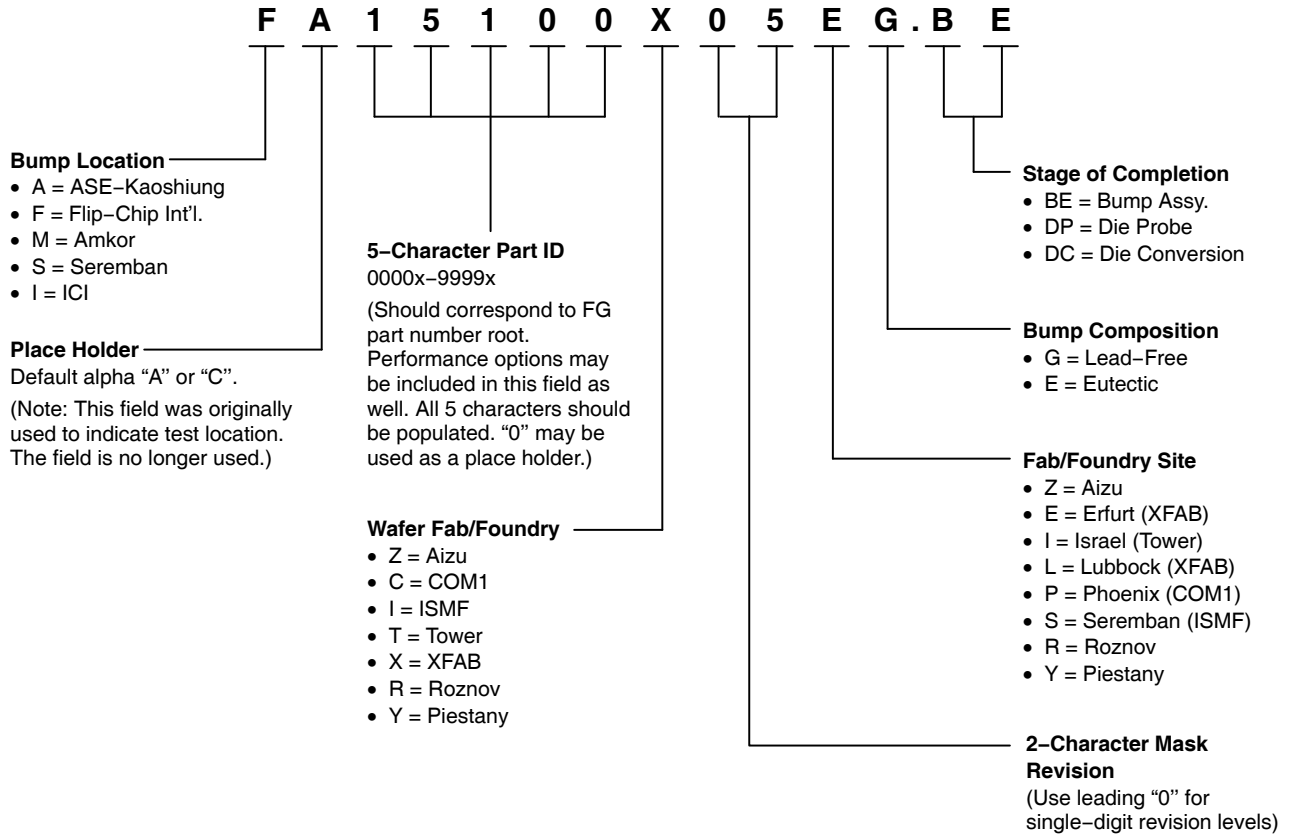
F A 1 5 1 0 0 X 0 5 E G . B E

**Bump Location**
• A = ASE−Kaoshiung
• F = Flip−Chip Int'l.
• M = Amkor
• S = Seremban
• I = ICI

**Place Holder**
Default alpha "A" or "C".

(Note: This field was originally used to indicate test location. The field is no longer used.)

**5−Character Part ID**
0000x−9999x

(Should correspond to FG part number root. Performance options may be included in this field as well. All 5 characters should be populated. "0" may be used as a place holder.)

**Wafer Fab/Foundry**
• Z = Aizu
• C = COM1
• I = ISMF
• T = Tower
• X = XFAB
• R = Roznov
• Y = Piestany

**Stage of Completion**
• BE = Bump Assy.
• DP = Die Probe
• DC = Die Conversion

**Bump Composition**
• G = Lead−Free
• E = Eutectic

**Fab/Foundry Site**
• Z = Aizu
• E = Erfurt (XFAB)
• I = Israel (Tower)
• L = Lubbock (XFAB)
• P = Phoenix (COM1)
• S = Seremban (ISMF)
• R = Roznov
• Y = Piestany

**2−Character Mask Revision**
(Use leading "0" for single−digit revision levels)